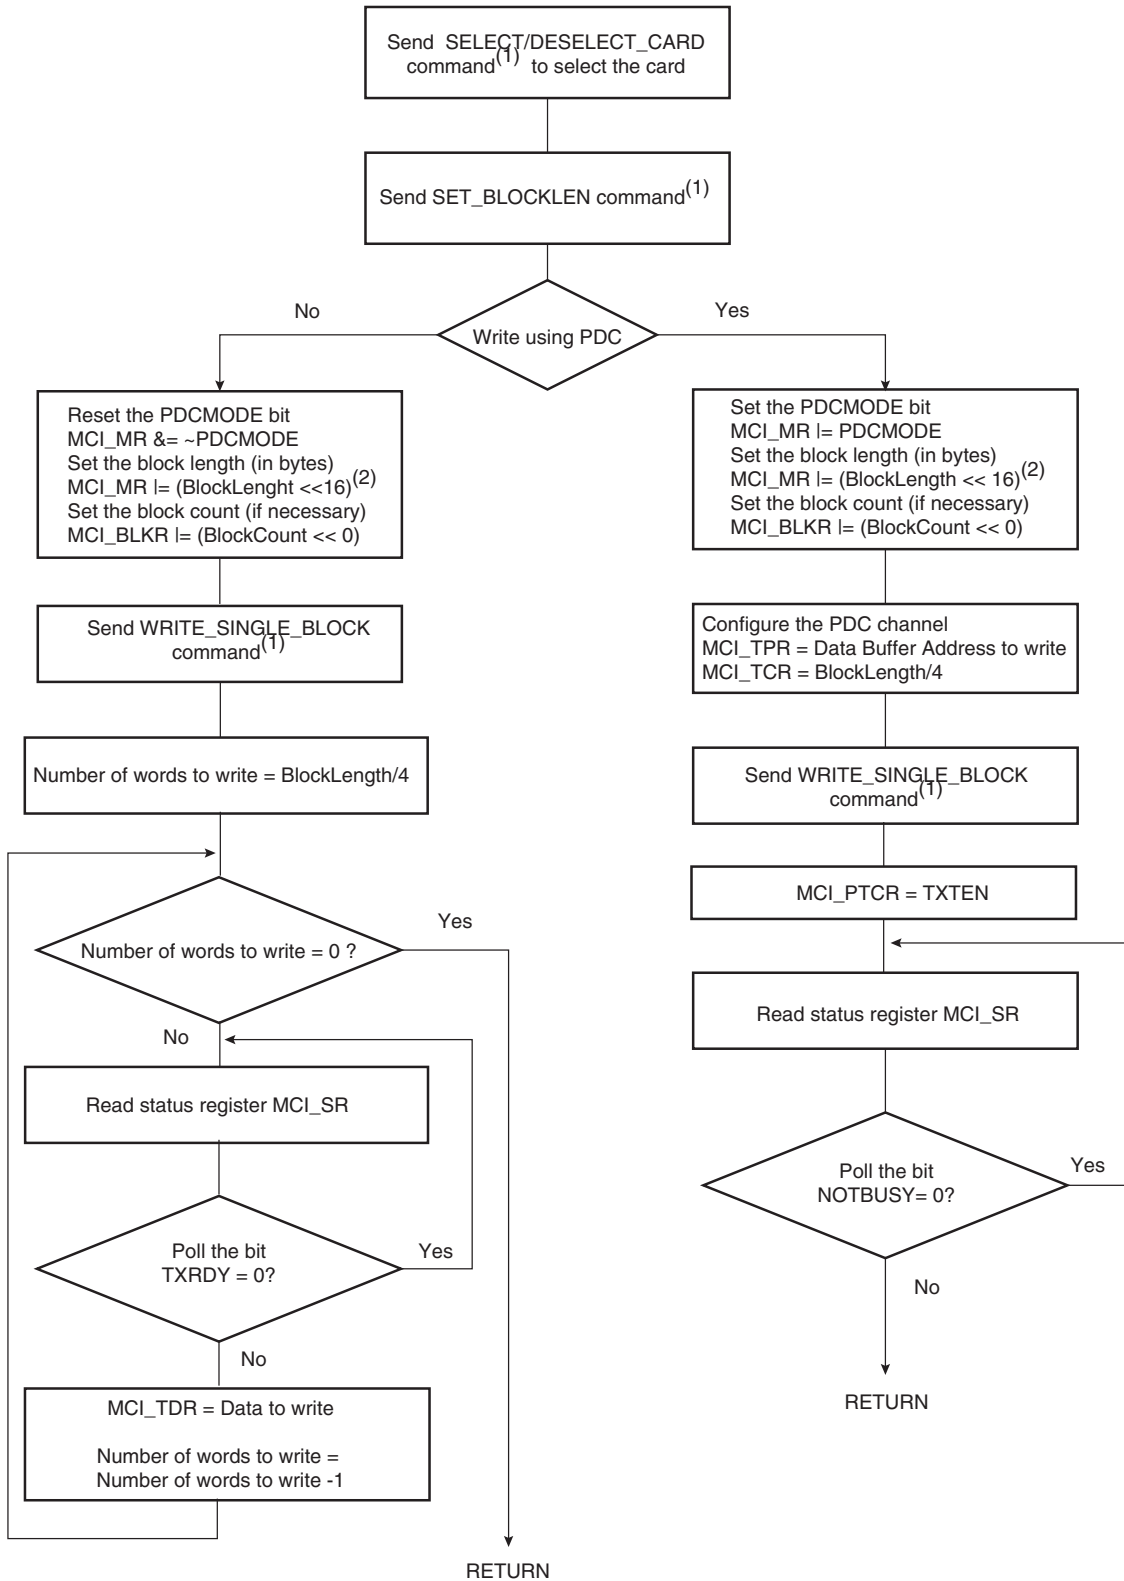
Send SELECT/DESELECT_CARD command$^{(1)}$ to select the card

Send SET_BLOCKLEN command$^{(1)}$

No

Write using PDC

Yes

Reset the PDCMODE bit
MCI_MR &= ~PDCMODE
Set the block length (in bytes)
MCI_MR |= (BlockLenght <<16)$^{(2)}$
Set the block count (if necessary)
MCI_BLKR |= (BlockCount << 0)

Send WRITE_SINGLE_BLOCK command$^{(1)}$

Number of words to write = BlockLength/4

Number of words to write = 0 ?

Yes

No

Read status register MCI_SR

Poll the bit TXRDY = 0?

Yes

No

MCI_TDR = Data to write

Number of words to write = Number of words to write -1

RETURN

Set the PDCMODE bit
MCI_MR |= PDCMODE
Set the block length (in bytes)
MCI_MR |= (BlockLength << 16)$^{(2)}$
Set the block count (if necessary)
MCI_BLKR |= (BlockCount << 0)

Configure the PDC channel
MCI_TPR = Data Buffer Address to write
MCI_TCR = BlockLength/4

Send WRITE_SINGLE_BLOCK command$^{(1)}$

MCI_PTCR = TXTEN

Read status register MCI_SR

Poll the bit NOTBUSY= 0?

Yes

No

RETURN